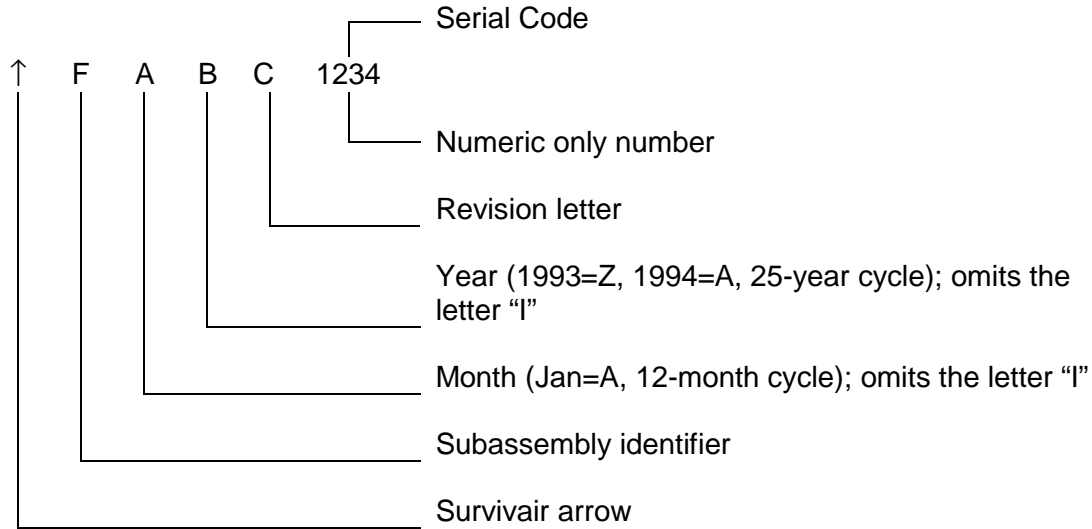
Serial Code

↑ F A B C 1234

Numeric only number

Revision letter

Year (1993=Z, 1994=A, 25-year cycle); omits the letter "I"

Month (Jan=A, 12-month cycle); omits the letter "I"

Subassembly identifier

Survivair arrow